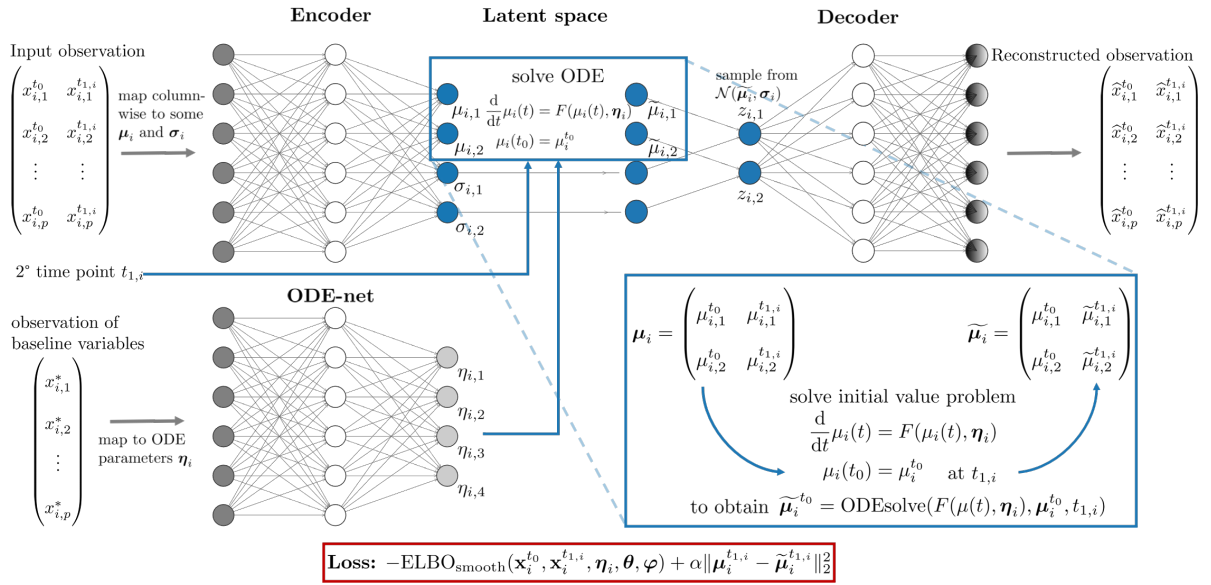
Encoder

Latent space

Decoder

Input observation

$\begin{pmatrix} x_{i,1}^{t_0} & x_{i,1}^{t_{1,i}} \\ x_{i,2}^{t_0} & x_{i,2}^{t_{1,i}} \\ \vdots & \vdots \\ x_{i,p}^{t_0} & x_{i,p}^{t_{1,i}} \end{pmatrix}$

map columnwise to some $\boldsymbol{\mu}_i$ and $\boldsymbol{\sigma}_i$

solve ODE

$\mu_{i,1}$ $\frac{\mathrm{d}}{\mathrm{d}t}\mu_i(t) = F(\mu_i(t), \boldsymbol{\eta}_i)$ $\widetilde{\mu}_{i,1}$

$\mu_{i,2}$ $\mu_i(t_0) = \mu_i^{t_0}$ $\widetilde{\mu}_{i,2}$

$\sigma_{i,1}$

$\sigma_{i,2}$

sample from $\mathcal{N}(\widetilde{\boldsymbol{\mu}_i}, \boldsymbol{\sigma}_i)$

$z_{i,1}$

$z_{i,2}$

Reconstructed observation

$\begin{pmatrix} \widehat{x}_{i,1}^{t_0} & \widehat{x}_{i,1}^{t_{1,i}} \\ \widehat{x}_{i,2}^{t_0} & \widehat{x}_{i,2}^{t_{1,i}} \\ \vdots & \vdots \\ \widehat{x}_{i,p}^{t_0} & \widehat{x}_{i,p}^{t_{1,i}} \end{pmatrix}$

2° time point $t_{1,i}$

ODE-net

observation of baseline variables

$\begin{pmatrix} x_{i,1}^* \\ x_{i,2}^* \\ \vdots \\ x_{i,p}^* \end{pmatrix}$

map to ODE parameters $\boldsymbol{\eta}_i$

$\eta_{i,1}$

$\eta_{i,2}$

$\eta_{i,3}$

$\eta_{i,4}$

$\boldsymbol{\mu}_i = \begin{pmatrix} \mu_{i,1}^{t_0} & \mu_{i,1}^{t_{1,i}} \\ \mu_{i,2}^{t_0} & \mu_{i,2}^{t_{1,i}} \end{pmatrix}$

$\widetilde{\boldsymbol{\mu}_i} = \begin{pmatrix} \mu_{i,1}^{t_0} & \widetilde{\mu}_{i,1}^{t_{1,i}} \\ \mu_{i,2}^{t_0} & \widetilde{\mu}_{i,2}^{t_{1,i}} \end{pmatrix}$

solve initial value problem

$\frac{\mathrm{d}}{\mathrm{d}t}\mu_i(t) = F(\mu_i(t), \boldsymbol{\eta}_i)$

$\mu_i(t_0) = \mu_i^{t_0}$ at $t_{1,i}$

to obtain $\widetilde{\boldsymbol{\mu}_i}^{t_0} = \text{ODEsolve}(F(\mu(t), \boldsymbol{\eta}_i), \boldsymbol{\mu}_i^{t_0}, t_{1,i})$

Loss: $-\text{ELBO}_{\text{smooth}}(\mathbf{x}_i^{t_0}, \mathbf{x}_i^{t_{1,i}}, \boldsymbol{\eta}_i, \boldsymbol{\theta}, \boldsymbol{\varphi}) + \alpha\|\boldsymbol{\mu}_i^{t_{1,i}} - \widetilde{\boldsymbol{\mu}}_i^{t_{1,i}}\|_2^2$